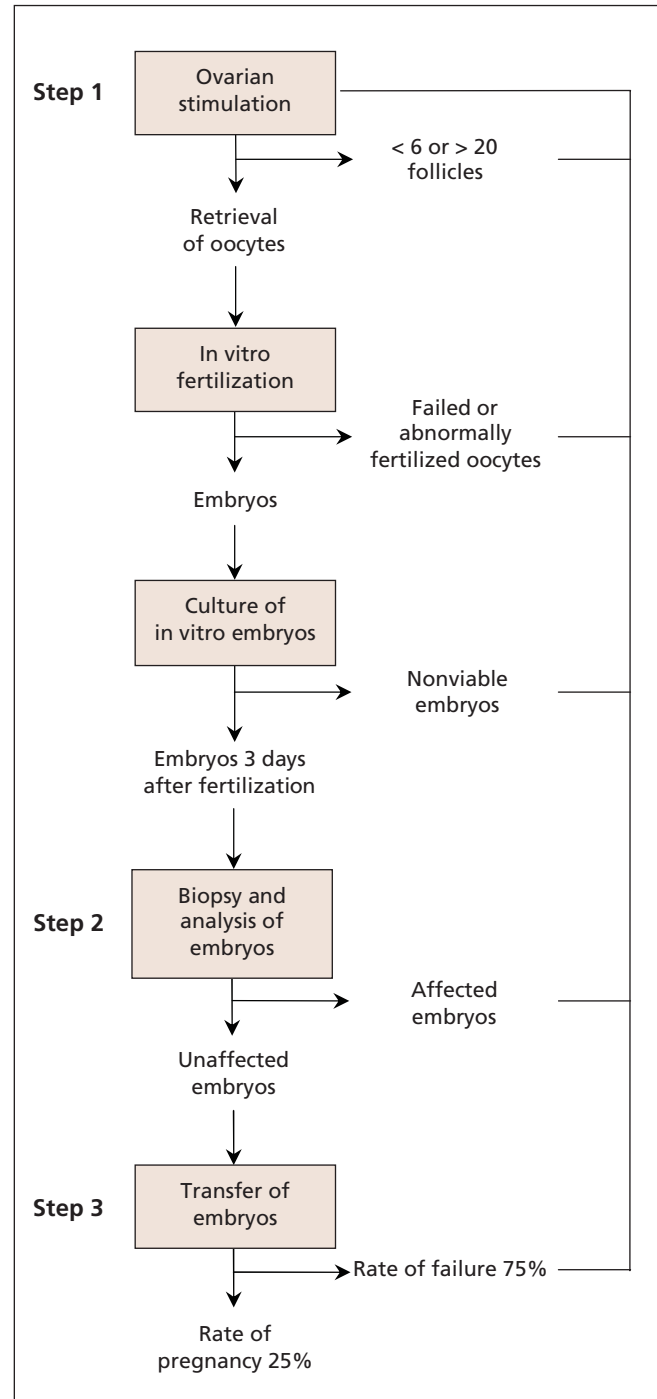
Step 1

Ovarian stimulation

< 6 or > 20 follicles

Retrieval of oocytes

In vitro fertilization

Failed or abnormally fertilized oocytes

Embryos

Culture of in vitro embryos

Nonviable embryos

Embryos 3 days after fertilization

Step 2

Biopsy and analysis of embryos

Affected embryos

Unaffected embryos

Step 3

Transfer of embryos

Rate of failure 75%

Rate of pregnancy 25%